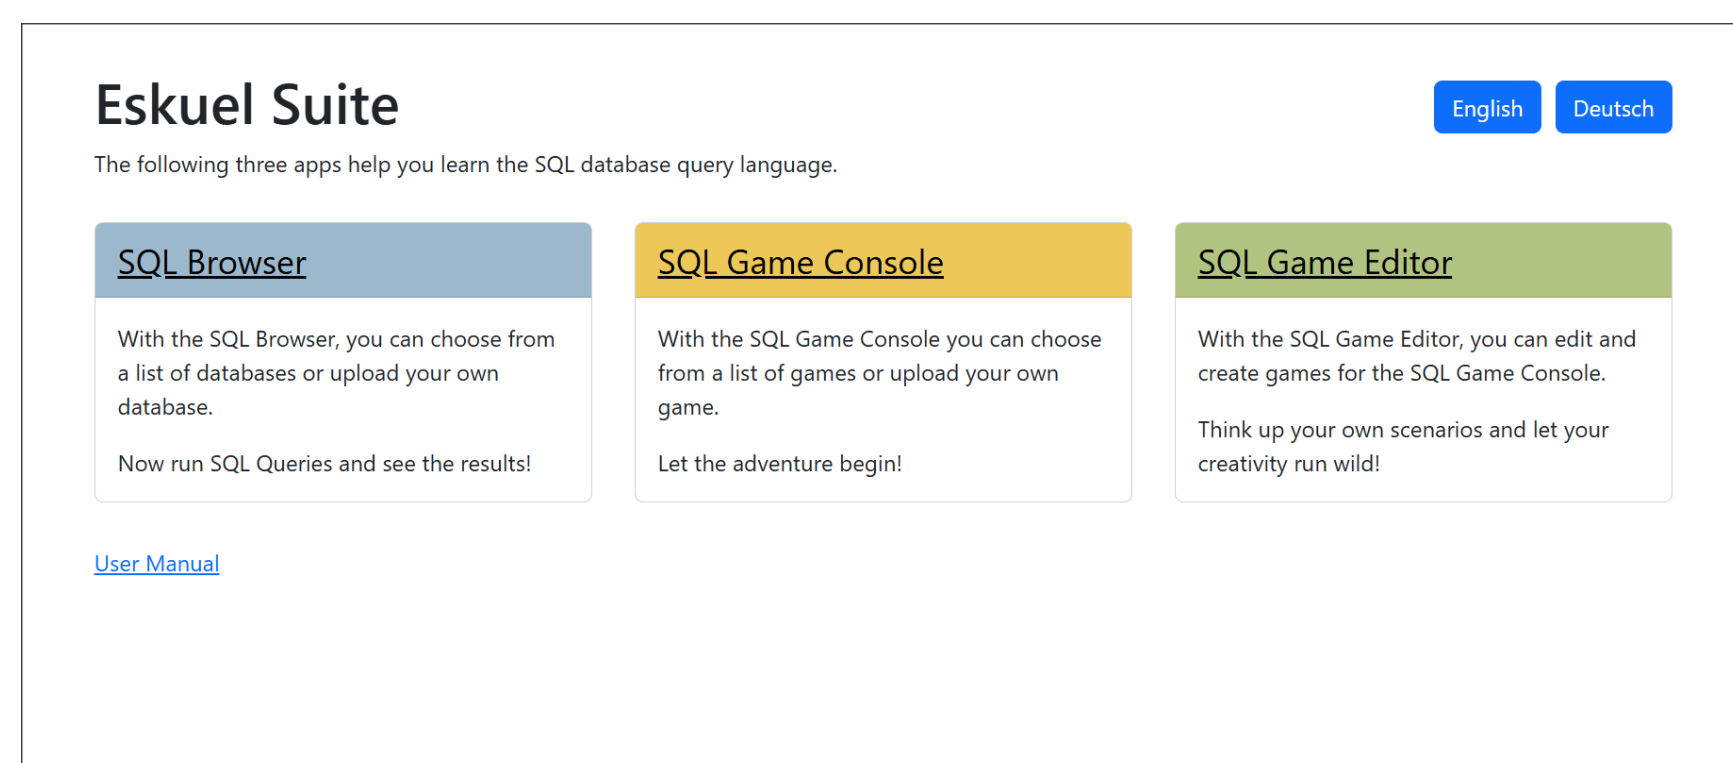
Eskuel Suite

English Deutsch

The following three apps help you learn the SQL database query language.

SQL Browser

With the SQL Browser, you can choose from a list of databases or upload your own database.

Now run SQL Queries and see the results!

SQL Game Console

With the SQL Game Console you can choose from a list of games or upload your own game.

Let the adventure begin!

SQL Game Editor

With the SQL Game Editor, you can edit and create games for the SQL Game Console.

Think up your own scenarios and let your creativity run wild!

User Manual